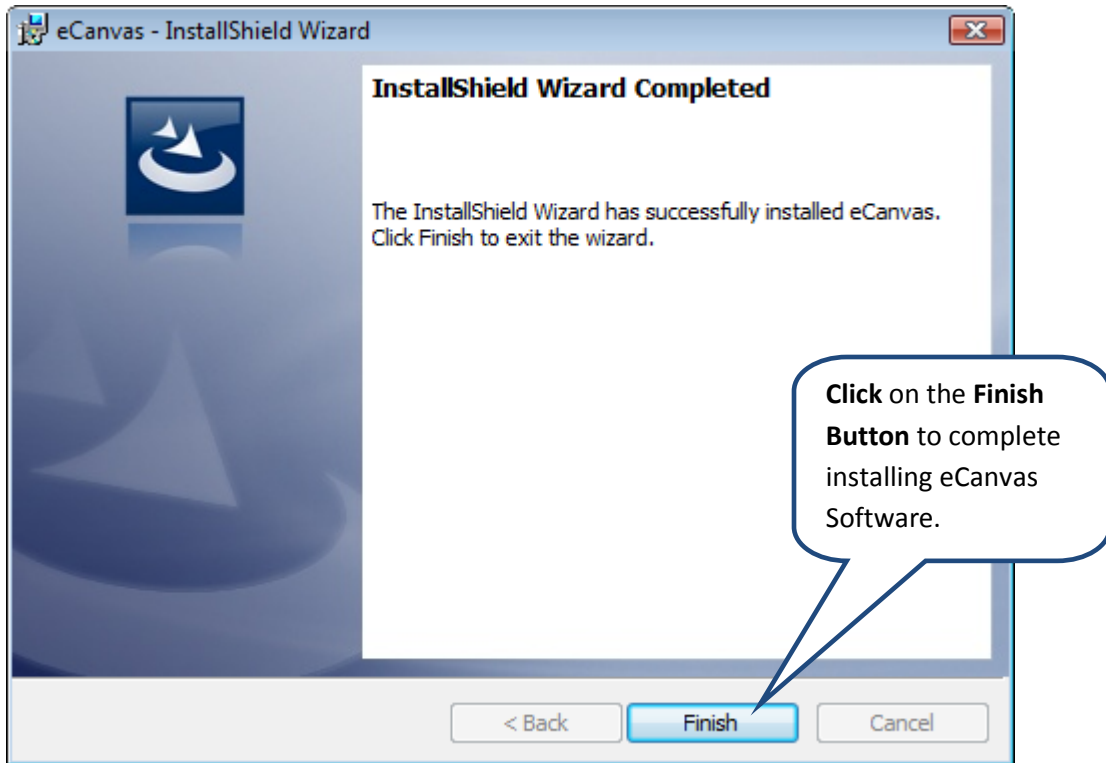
eCanvas - InstallShield Wizard

InstallShield Wizard Completed

The InstallShield Wizard has successfully installed eCanvas. Click Finish to exit the wizard.

**Click** on the **Finish Button** to complete installing eCanvas Software.

< Back

Finish

Cancel